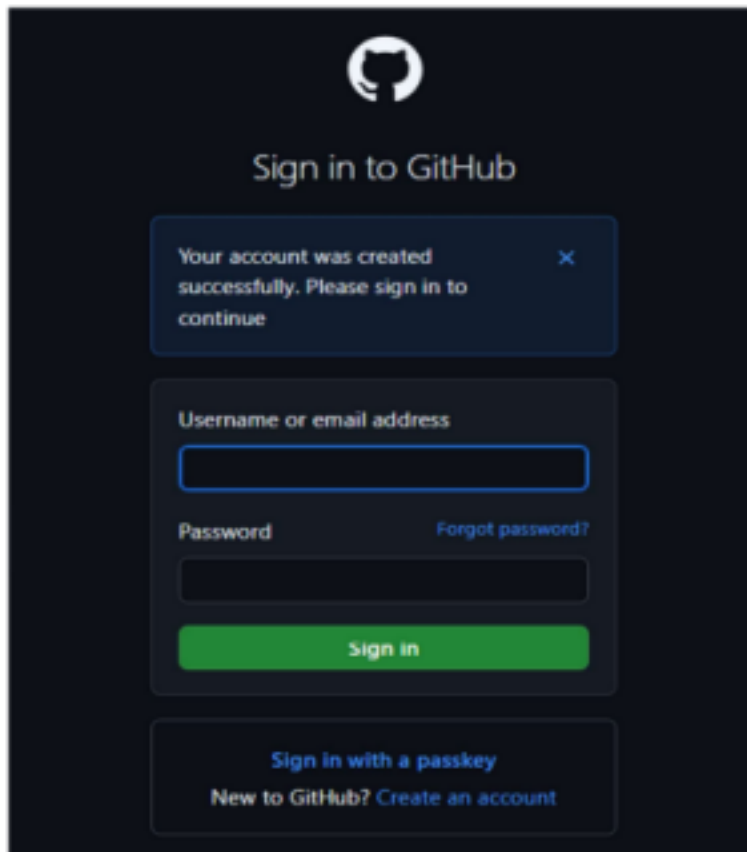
Sign in to GitHub

Your account was created successfully. Please sign in to continue

×

Username or email address

Password

Forgot password?

Sign in

Sign in with a passkey

New to GitHub? Create an account